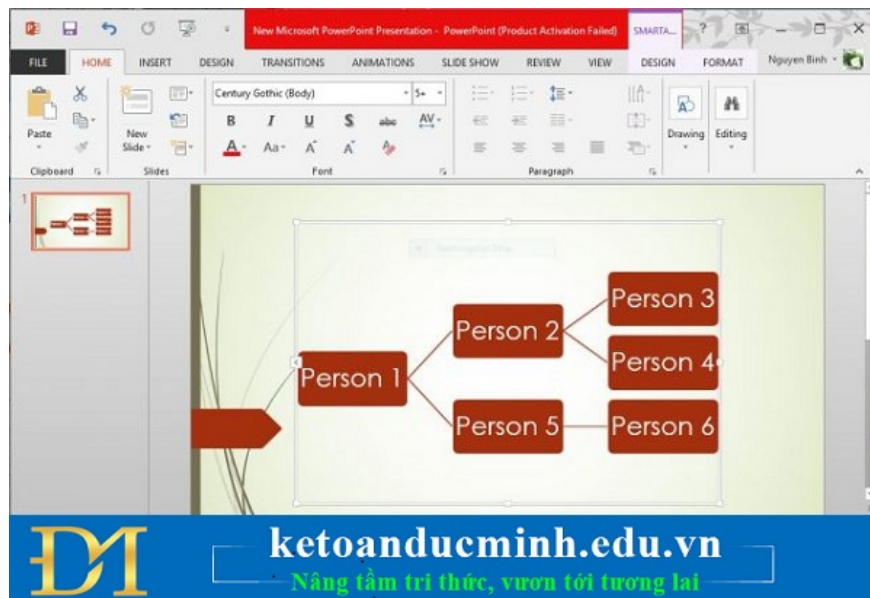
New Microsoft PowerPoint Presentation - PowerPoint (Product Activation Failed)

SMARTA...

?

FILE HOME INSERT DESIGN TRANSITIONS ANIMATIONS SLIDE SHOW REVIEW VIEW DESIGN FORMAT Nguyen Binh

Paste

New Slide

Century Gothic (Body)

B I U S abc AV

A Aa A A

Drawing Editing

Clipboard Slides Font Paragraph

1

Person 1

Person 2

Person 3

Person 4

Person 5

Person 6

DM

ketoanducminh.edu.vn

Nâng tầm tri thức, vươn tới tương lai